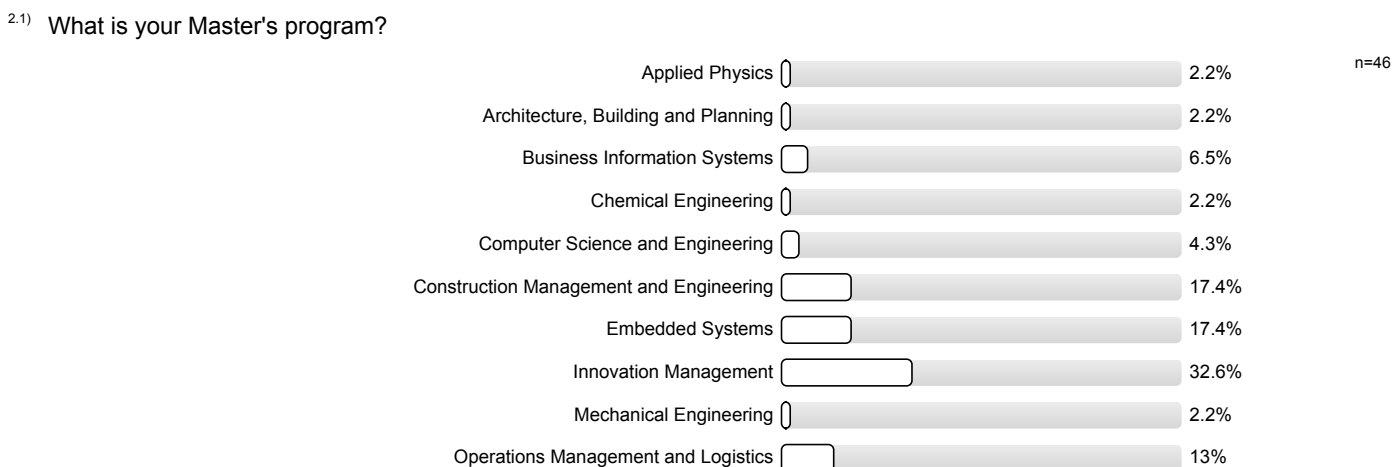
2.1) What is your Master's program?

n=46

Applied Physics 2.2%

Architecture, Building and Planning 2.2%

Business Information Systems 6.5%

Chemical Engineering 2.2%

Computer Science and Engineering 4.3%

Construction Management and Engineering 17.4%

Embedded Systems 17.4%

Innovation Management 32.6%

Mechanical Engineering 2.2%

Operations Management and Logistics 13%